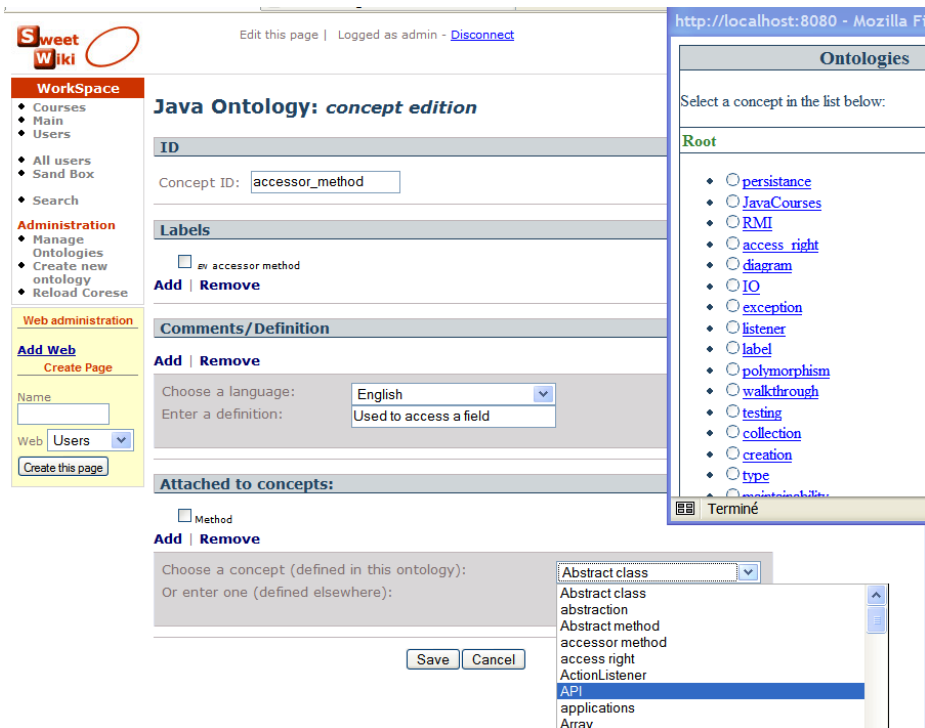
Sweet Wiki

Edit this page | Logged as admin - Disconnect

WorkSpace
- Courses
- Main
- Users

- All users
- Sand Box

- Search

Administration
- Manage Ontologies
- Create new ontology
- Reload Corese

Web administration

Add Web
Create Page

Name

Web Users

Create this page

Java Ontology: concept edition

ID

Concept ID: accessor_method

Labels

EN accessor method

Add | Remove

Comments/Definition

Add | Remove

Choose a language: English
Enter a definition: Used to access a field

Attached to concepts:

Method

Add | Remove

Choose a concept (defined in this ontology): Abstract class
Or enter one (defined elsewhere):

Abstract class
abstraction
Abstract method
accessor method
access right
ActionListener
API
applications
Array

Save Cancel

http://localhost:8080 - Mozilla Fi

Ontologies

Select a concept in the list below:

Root

- persistance
- JavaCourses
- RMI
- access_right
- diagram
- IO
- exception
- listener
- label
- polymorphism
- walkthrough
- testing
- collection
- creation
- type
- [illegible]

Terminé